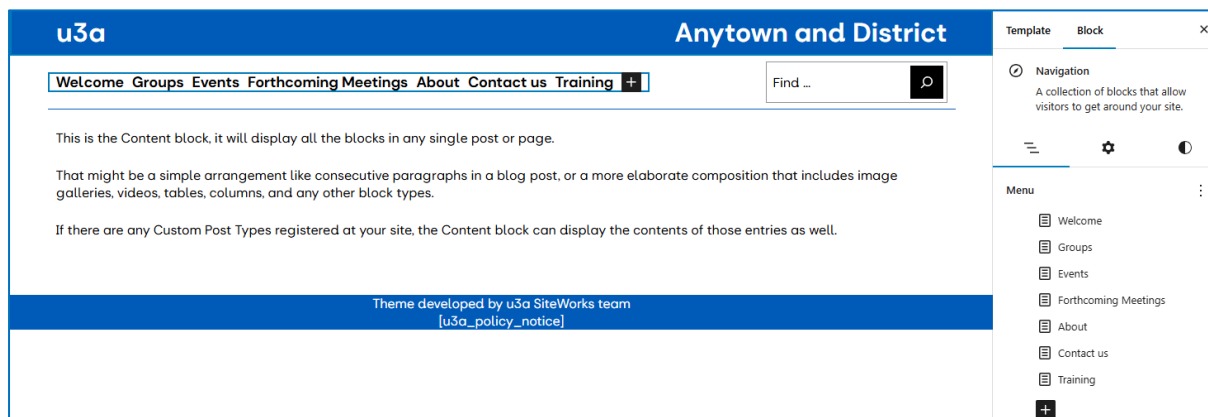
u3a

Anytown and District

Welcome Groups Events Forthcoming Meetings About Contact us Training +

Find ...

This is the Content block, it will display all the blocks in any single post or page.

That might be a simple arrangement like consecutive paragraphs in a blog post, or a more elaborate composition that includes image galleries, videos, tables, columns, and any other block types.

If there are any Custom Post Types registered at your site, the Content block can display the contents of those entries as well.

Theme developed by u3a SiteWorks team
[u3a_policy_notice]

Template Block ×

Navigation
A collection of blocks that allow visitors to get around your site.

Menu

Welcome
Groups
Events
Forthcoming Meetings
About
Contact us
Training
+